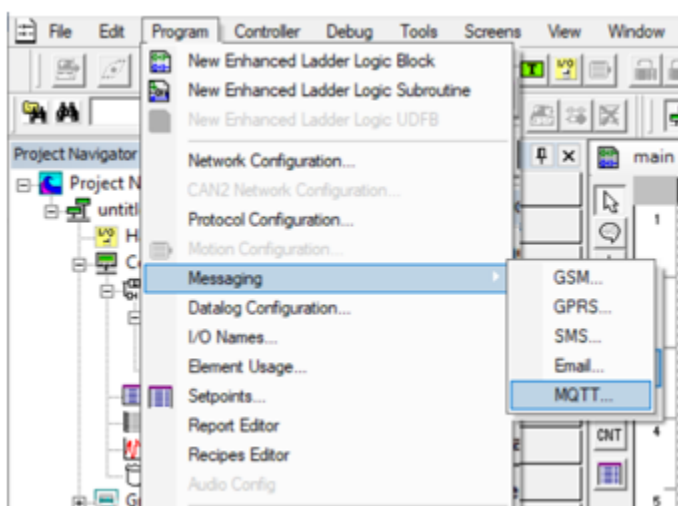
File Edit Program Controller Debug Tools Screens View Window

New Enhanced Ladder Logic Block
New Enhanced Ladder Logic Subroutine
New Enhanced Ladder Logic UDFB

Network Configuration...
CAN2 Network Configuration...
Protocol Configuration...
Motion Configuration...
Messaging
Datalog Configuration...
I/O Names...
Element Usage...
Setpoints...
Report Editor
Recipes Editor
Audio Config

GSM...
GPRS...
SMS...
Email...
MQTT...

Project Navigator
Project N
untitl
H
C
G

main
1
4
5
CNT